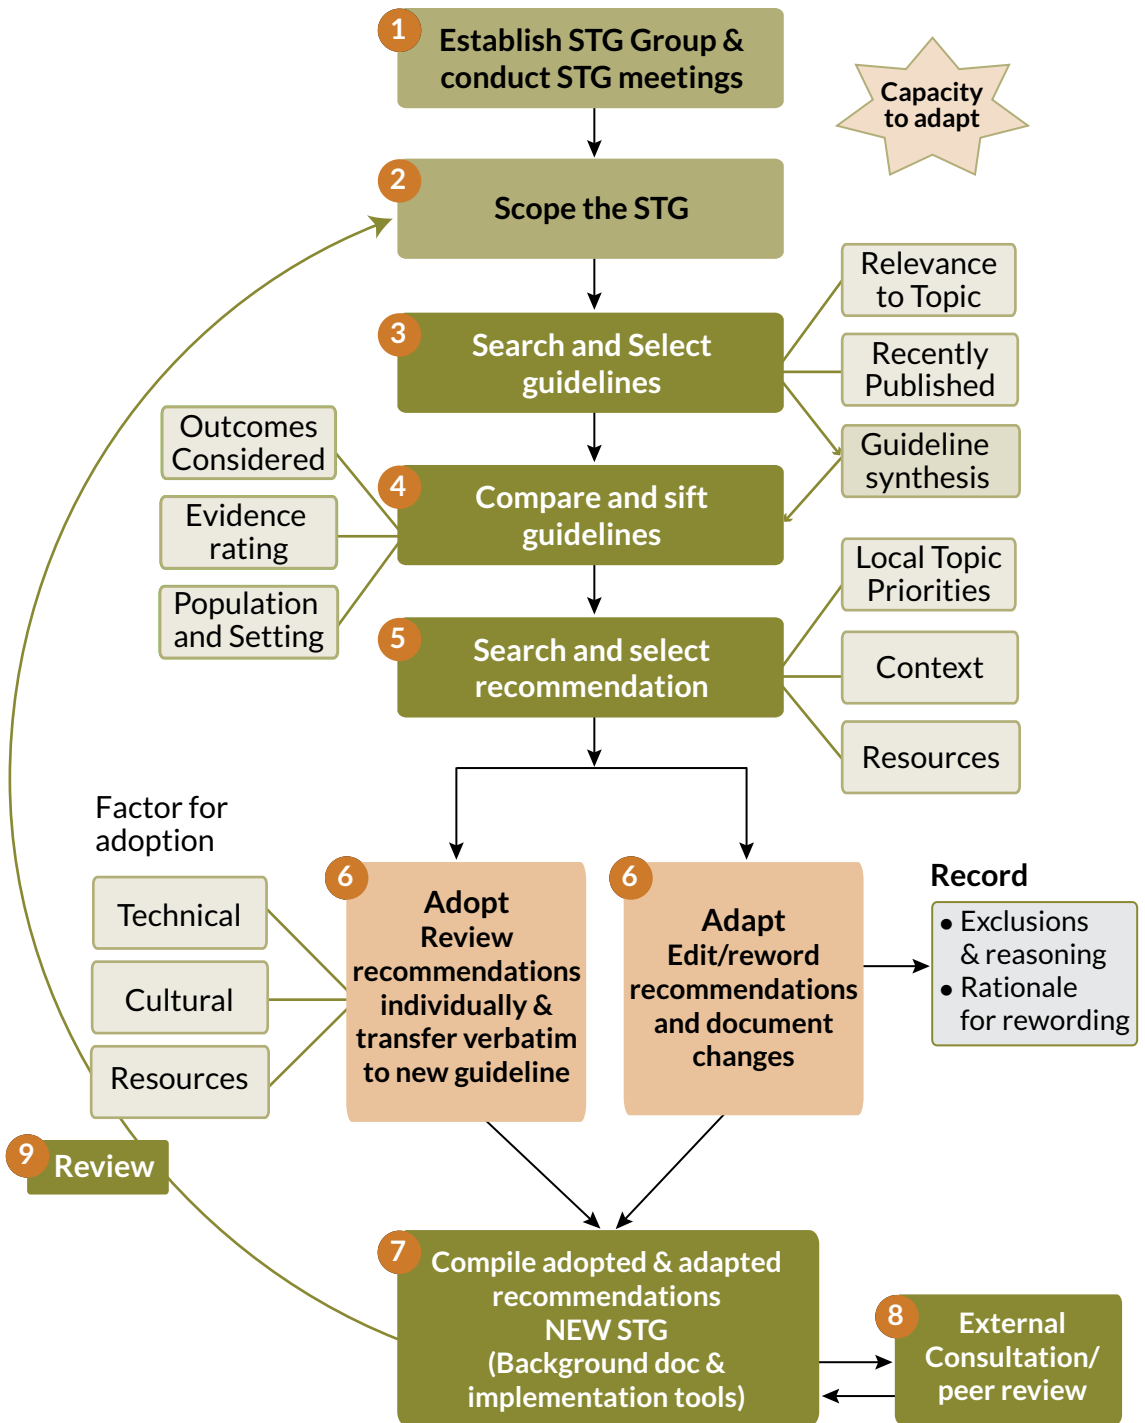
1 Establish STG Group & conduct STG meetings

Capacity to adapt

2 Scope the STG

Relevance to Topic

Recently Published

3 Search and Select guidelines

Guideline synthesis

Outcomes Considered

Evidence rating

Population and Setting

4 Compare and sift guidelines

Local Topic Priorities

Context

Resources

5 Search and select recommendation

Factor for adoption

Technical

Cultural

Resources

6 Adopt Review recommendations individually & transfer verbatim to new guideline

6 Adapt Edit/reword recommendations and document changes

Record

• Exclusions & reasoning
• Rationale for rewording

9 Review

7 Compile adopted & adapted recommendations NEW STG (Background doc & implementation tools)

8 External Consultation/ peer review